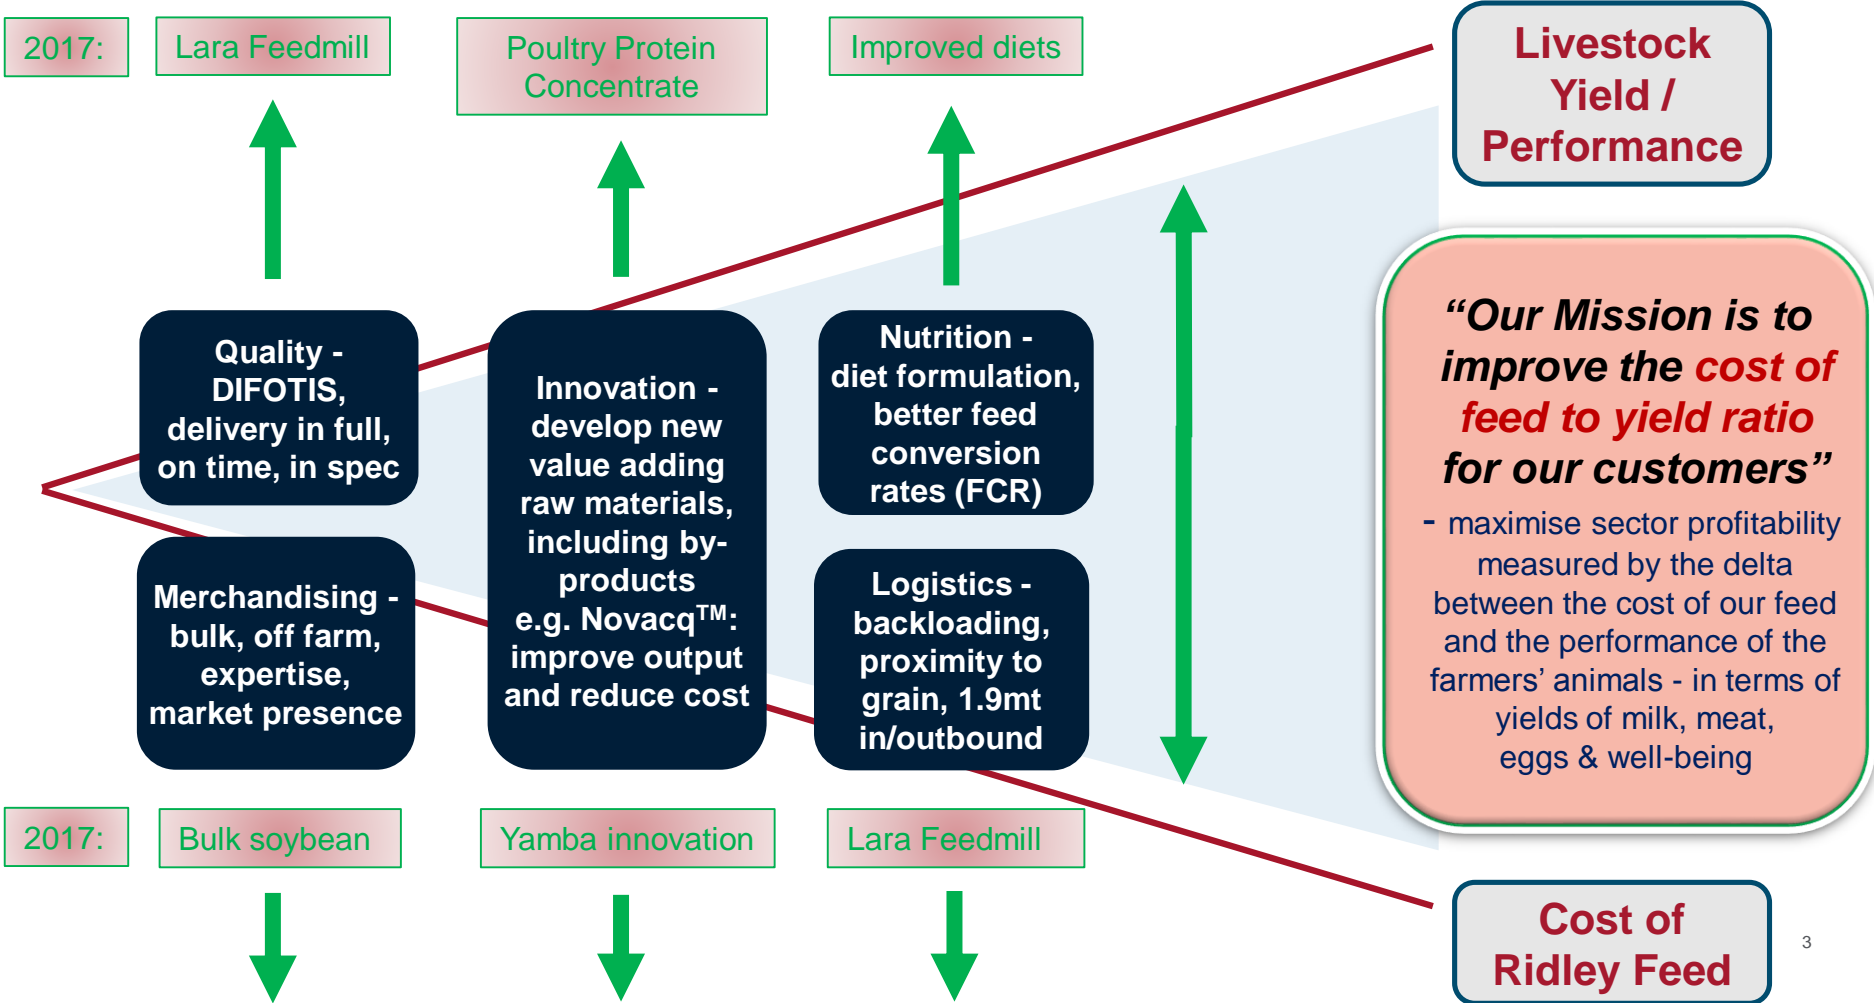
2017:

Lara Feedmill

Poultry Protein Concentrate

Improved diets

Livestock Yield / Performance

Quality - DIFOTIS, delivery in full, on time, in spec

Innovation - develop new value adding raw materials, including by-products e.g. Novacq$^{TM}$: improve output and reduce cost

Nutrition - diet formulation, better feed conversion rates (FCR)

“Our Mission is to improve the cost of feed to yield ratio for our customers”

- maximise sector profitability measured by the delta between the cost of our feed and the performance of the farmers’ animals - in terms of yields of milk, meat, eggs & well-being

Merchandising - bulk, off farm, expertise, market presence

Logistics - backloading, proximity to grain, 1.9mt in/outbound

2017:

Bulk soybean

Yamba innovation

Lara Feedmill

Cost of Ridley Feed

3